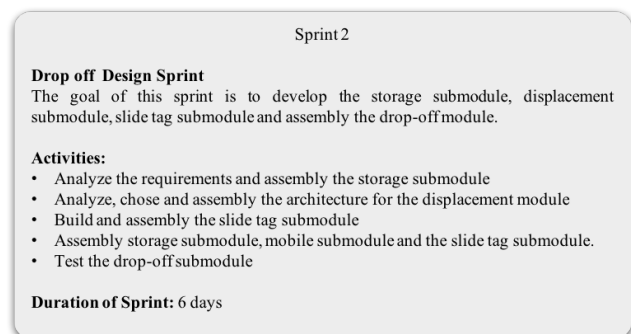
Sprint 2

**Drop off Design Sprint**
The goal of this sprint is to develop the storage submodule, displacement submodule, slide tag submodule and assembly the drop-off module.

**Activities:**
• Analyze the requirements and assembly the storage submodule
• Analyze, chose and assembly the architecture for the displacement module
• Build and assembly the slide tag submodule
• Assembly storage submodule, mobile submodule and the slide tag submodule.
• Test the drop-off submodule

**Duration of Sprint:** 6 days